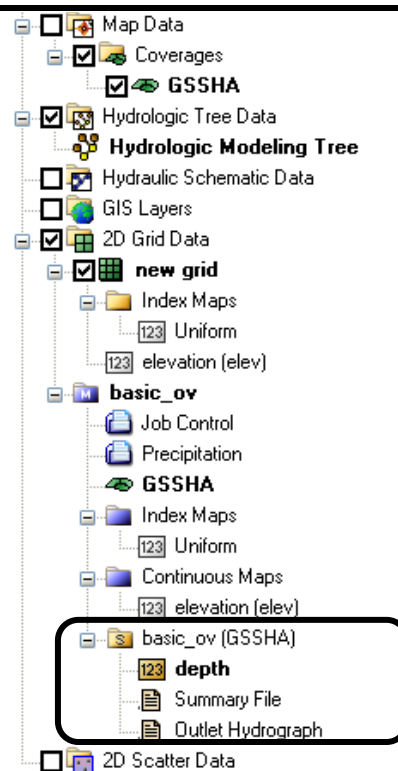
Map Data
Coverages
GSSHA
Hydrologic Tree Data
Hydrologic Modeling Tree
Hydraulic Schematic Data
GIS Layers
2D Grid Data
new grid
Index Maps
123 Uniform
123 elevation (elev)
basic_ov
Job Control
Precipitation
GSSHA
Index Maps
123 Uniform
Continuous Maps
123 elevation (elev)
basic_ov (GSSHA)
123 depth
Summary File
Outlet Hydrograph
2D Scatter Data